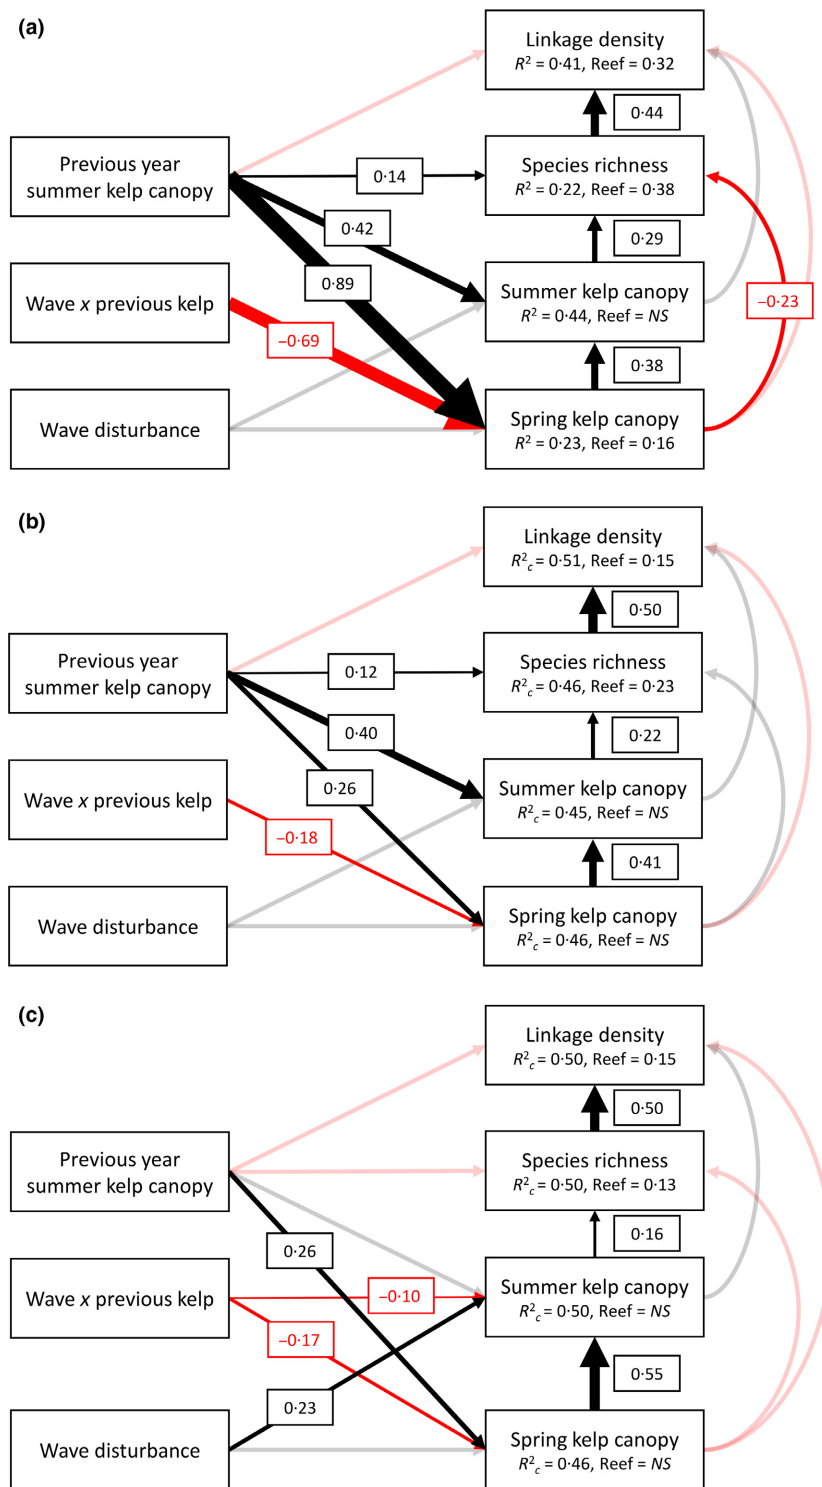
(a)

Linkage density
$R^2$ = 0·41, Reef = 0·32

0·44

Previous year summer kelp canopy

0·14

Species richness
$R^2$ = 0·22, Reef = 0·38

0·42

0·29

Wave x previous kelp

0·89

Summer kelp canopy
$R^2$ = 0·44, Reef = NS

−0·23

−0·69

0·38

Wave disturbance

Spring kelp canopy
$R^2$ = 0·23, Reef = 0·16

(b)

Linkage density
$R^2_c$ = 0·51, Reef = 0·15

0·50

Previous year summer kelp canopy

0·12

Species richness
$R^2_c$ = 0·46, Reef = 0·23

0·40

0·22

Wave x previous kelp

0·26

Summer kelp canopy
$R^2_c$ = 0·45, Reef = NS

−0·18

0·41

Wave disturbance

Spring kelp canopy
$R^2_c$ = 0·46, Reef = NS

(c)

Linkage density
$R^2_c$ = 0·50, Reef = 0·15

0·50

Previous year summer kelp canopy

Species richness
$R^2_c$ = 0·50, Reef = 0·13

0·26

0·16

Wave x previous kelp

−0·10

Summer kelp canopy
$R^2_c$ = 0·50, Reef = NS

−0·17

0·55

0·23

Wave disturbance

Spring kelp canopy
$R^2_c$ = 0·46, Reef = NS